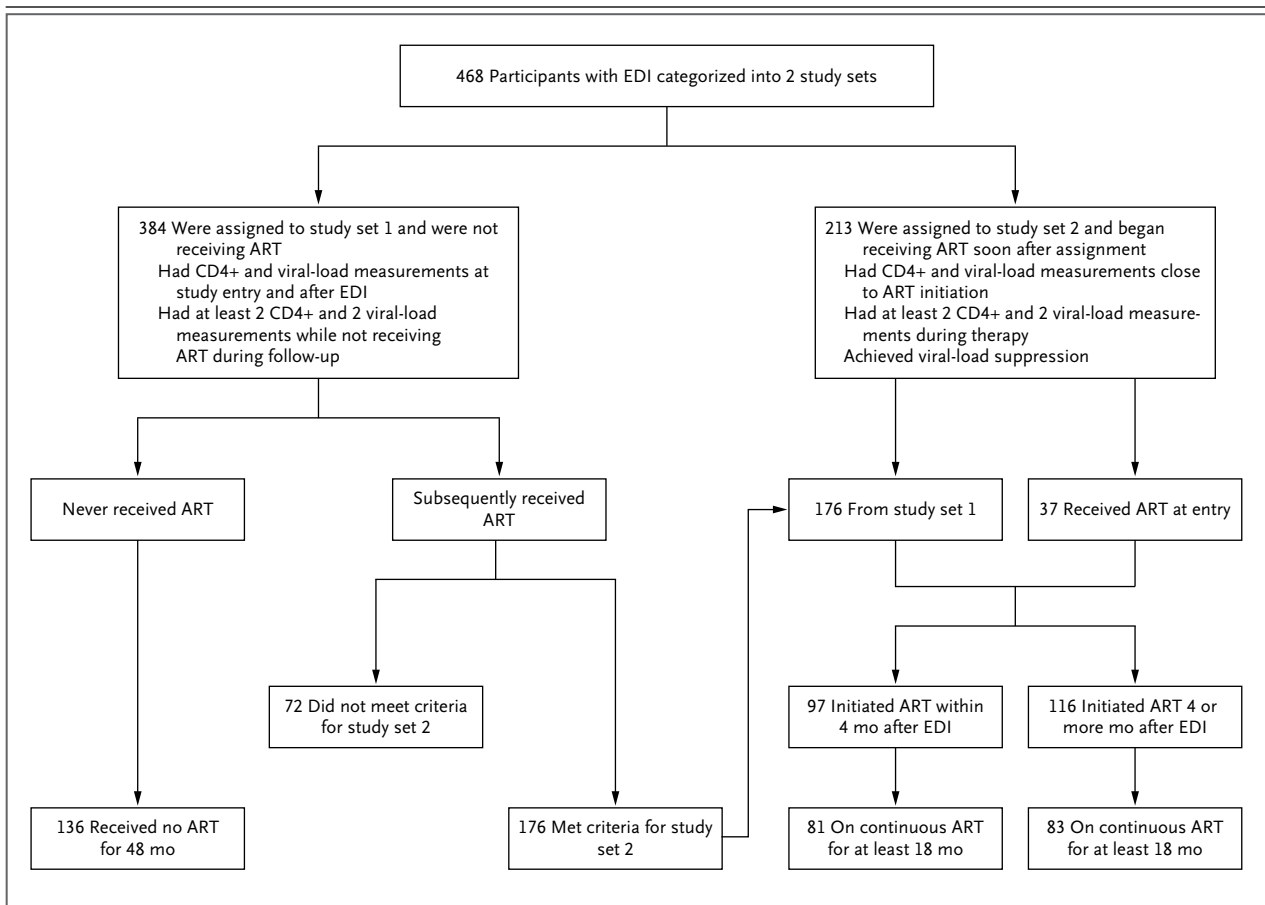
468 Participants with EDI categorized into 2 study sets

384 Were assigned to study set 1 and were not receiving ART
Had CD4+ and viral-load measurements at study entry and after EDI
Had at least 2 CD4+ and 2 viral-load measurements while not receiving ART during follow-up

213 Were assigned to study set 2 and began receiving ART soon after assignment
Had CD4+ and viral-load measurements close to ART initiation
Had at least 2 CD4+ and 2 viral-load measurements during therapy
Achieved viral-load suppression

Never received ART

Subsequently received ART

176 From study set 1

37 Received ART at entry

72 Did not meet criteria for study set 2

97 Initiated ART within 4 mo after EDI

116 Initiated ART 4 or more mo after EDI

136 Received no ART for 48 mo

176 Met criteria for study set 2

81 On continuous ART for at least 18 mo

83 On continuous ART for at least 18 mo